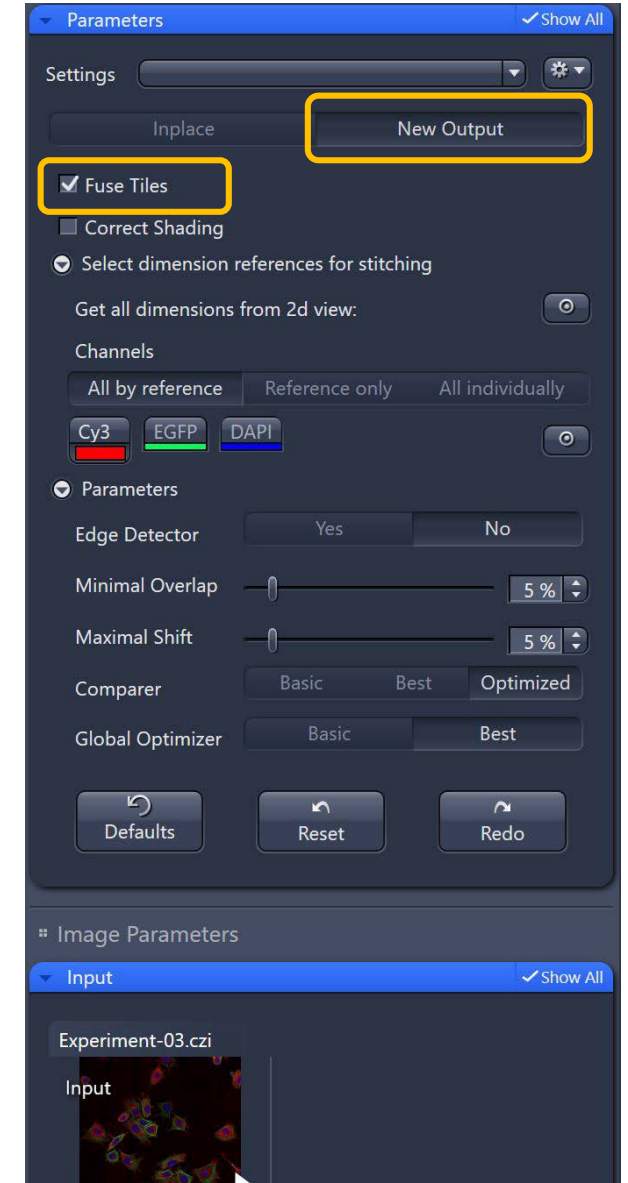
Parameters
Show All

Settings

Inplace
New Output

Fuse Tiles
Correct Shading
Select dimension references for stitching
Get all dimensions from 2d view:
Channels
All by reference
Reference only
All individually
Cy3
EGFP
DAPI

Parameters
Edge Detector
Yes
No
Minimal Overlap
5 %
Maximal Shift
5 %
Comparer
Basic
Best
Optimized
Global Optimizer
Basic
Best

Defaults
Reset
Redo

Image Parameters

Input
Show All

Experiment-03.czi
Input